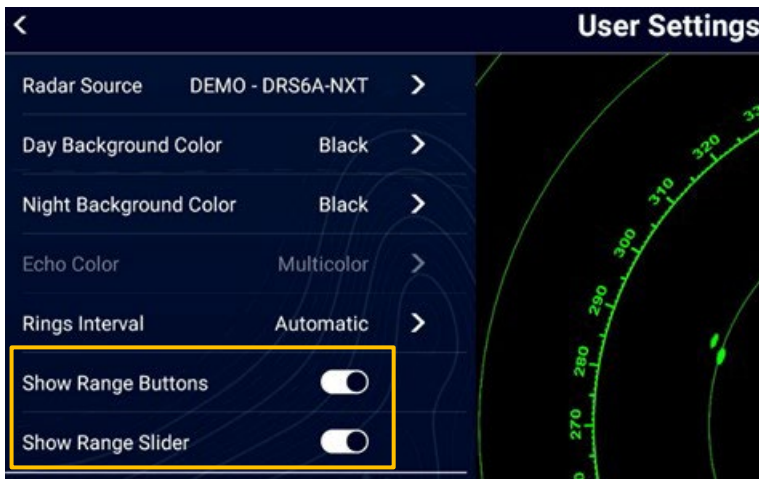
User Settings

Radar Source DEMO - DRS6A-NXT

Day Background Color Black

Night Background Color Black

Echo Color Multicolor

Rings Interval Automatic

Show Range Buttons

Show Range Slider

330
320
310
300
290
280
270